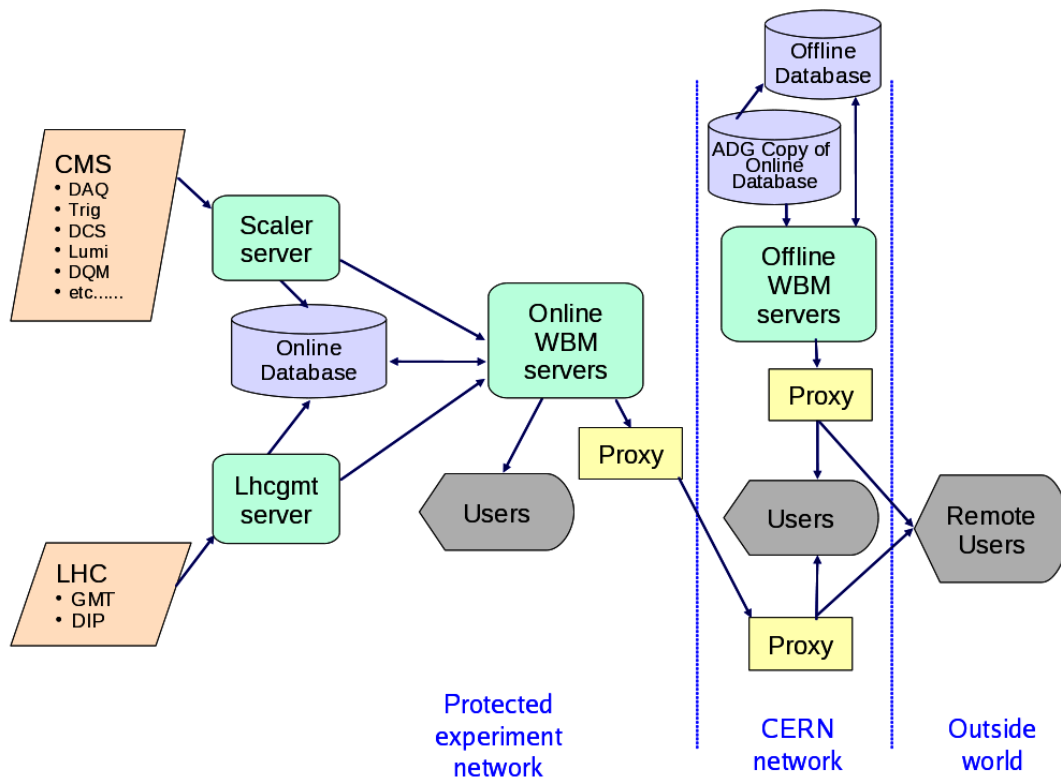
CMS
• DAQ
• Trig
• DCS
• Lumi
• DQM
• etc......

Scaler server

Online Database

Lhcgmt server

LHC
• GMT
• DIP

Online WBM servers

Proxy

Users

Offline Database

ADG Copy of Online Database

Offline WBM servers

Proxy

Users

Remote Users

Proxy

Protected experiment network

CERN network

Outside world